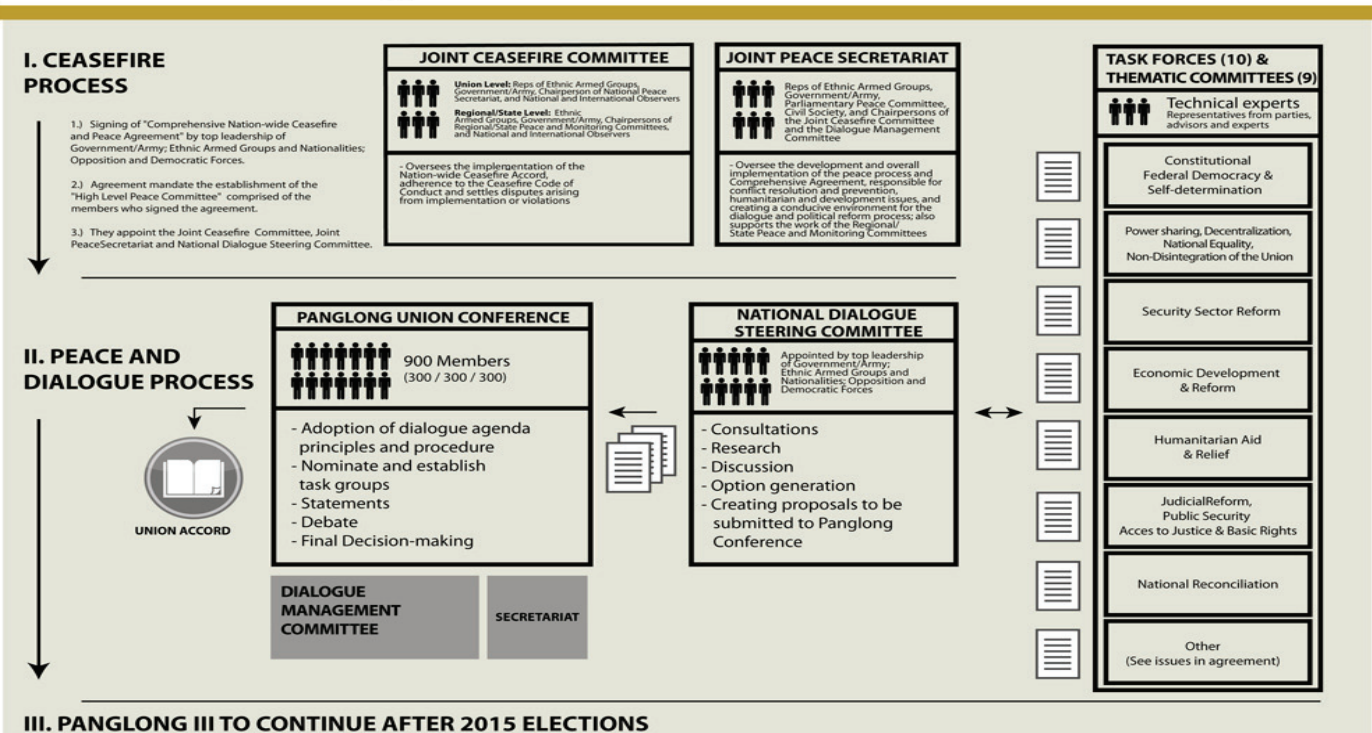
I. CEASEFIRE PROCESS

1.) Signing of "Comprehensive Nation-wide Ceasefire and Peace Agreement" by top leadership of Government/Army; Ethnic Armed Groups and Nationalities; Opposition and Democratic Forces.

2.) Agreement mandate the establishment of the "High Level Peace Committee" comprised of the members who signed the agreement.

3.) They appoint the Joint Ceasefire Committee, Joint PeaceSecretariat and National Dialogue Steering Committee.

JOINT CEASEFIRE COMMITTEE

Union Level: Reps of Ethnic Armed Groups, Government/Army, Chairperson of National Peace Secretariat, and National and International Observers

Regional/State Level: Ethnic Armed Groups, Government/Army, Chairpersons of Regional/State Peace and Monitoring Committees, and National and International Observers

- Oversees the implementation of the Nation-wide Ceasefire Accord, adherence to the Ceasefire Code of Conduct and settles disputes arising from implementation or violations

JOINT PEACE SECRETARIAT

Reps of Ethnic Armed Groups, Government/Army, Parliamentary Peace Committee, Civil Society, and Chairpersons of the Joint Ceasefire Committee and the Dialogue Management Committee

- Oversee the development and overall implementation of the peace process and Comprehensive Agreement, responsible for conflict resolution and prevention, humanitarian and development issues, and creating a conducive environment for the dialogue and political reform process; also supports the work of the Regional/ State Peace and Monitoring Committees

TASK FORCES (10) & THEMATIC COMMITTEES (9)

Technical experts
Representatives from parties, advisors and experts

Constitutional Federal Democracy & Self-determination

Power sharing, Decentralization, National Equality, Non-Disintegration of the Union

Security Sector Reform

Economic Development & Reform

Humanitarian Aid & Relief

JudicialReform, Public Security Acces to Justice & Basic Rights

National Reconciliation

Other (See issues in agreement)

II. PEACE AND DIALOGUE PROCESS

UNION ACCORD

PANGLONG UNION CONFERENCE

900 Members (300 / 300 / 300)

- Adoption of dialogue agenda principles and procedure
- Nominate and establish task groups
- Statements
- Debate
- Final Decision-making

NATIONAL DIALOGUE STEERING COMMITTEE

Appointed by top leadership of Government/Army; Ethnic Armed Groups and Nationalities; Opposition and Democratic Forces

- Consultations
- Research
- Discussion
- Option generation
- Creating proposals to be submitted to Panglong Conference

DIALOGUE MANAGEMENT COMMITTEE

SECRETARIAT

III. PANGLONG III TO CONTINUE AFTER 2015 ELECTIONS